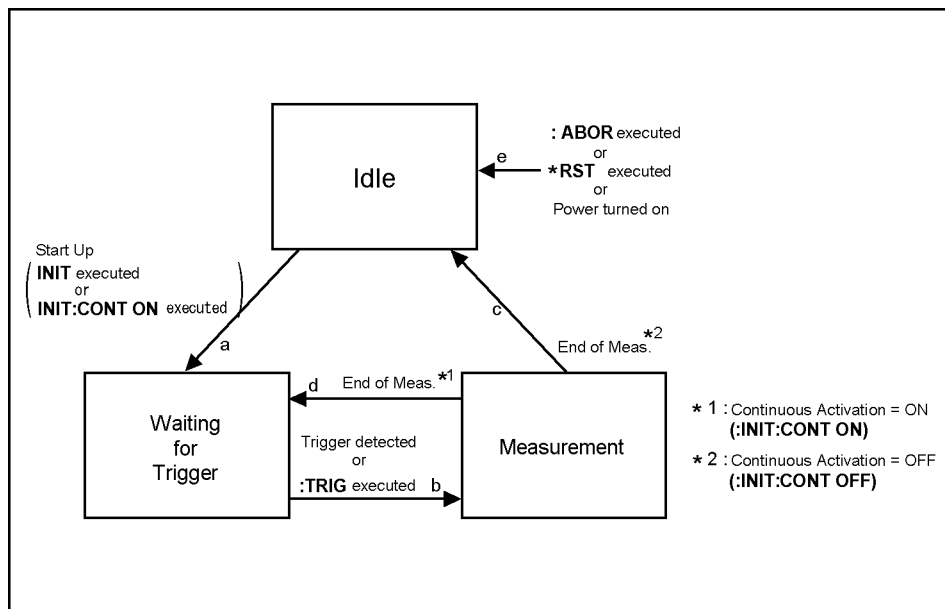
Idle

e

: ABOR executed
or
*RST executed
or
Power turned on

Start Up
( INIT executed
or
INIT:CONT ON executed )

a

c

End of Meas.*2

d

End of Meas.*1

Waiting for Trigger

Trigger detected
or
:TRIG executed

b

Measurement

* 1 : Continuous Activation = ON
(:INIT:CONT ON)

* 2 : Continuous Activation = OFF
(:INIT:CONT OFF)